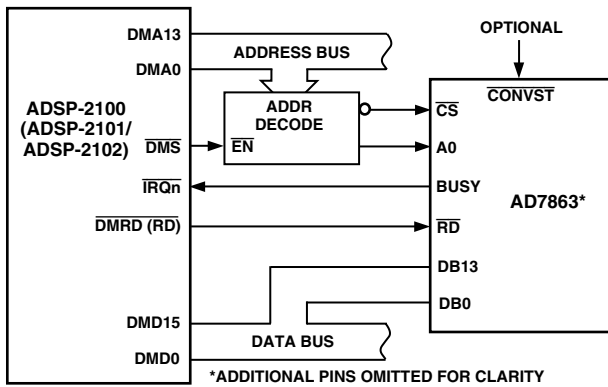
ADSP-2100 (ADSP-2101/ ADSP-2102)

DMA13

DMA0

$\overline{DMS}$

$\overline{IRQn}$

$\overline{DMRD}$ ($\overline{RD}$)

DMD15

DMD0

ADDRESS BUS

ADDR DECODE

$\overline{EN}$

OPTIONAL

$\overline{CONVST}$

$\overline{CS}$

A0

BUSY

$\overline{RD}$

DB13

DB0

AD7863*

DATA BUS

*ADDITIONAL PINS OMITTED FOR CLARITY